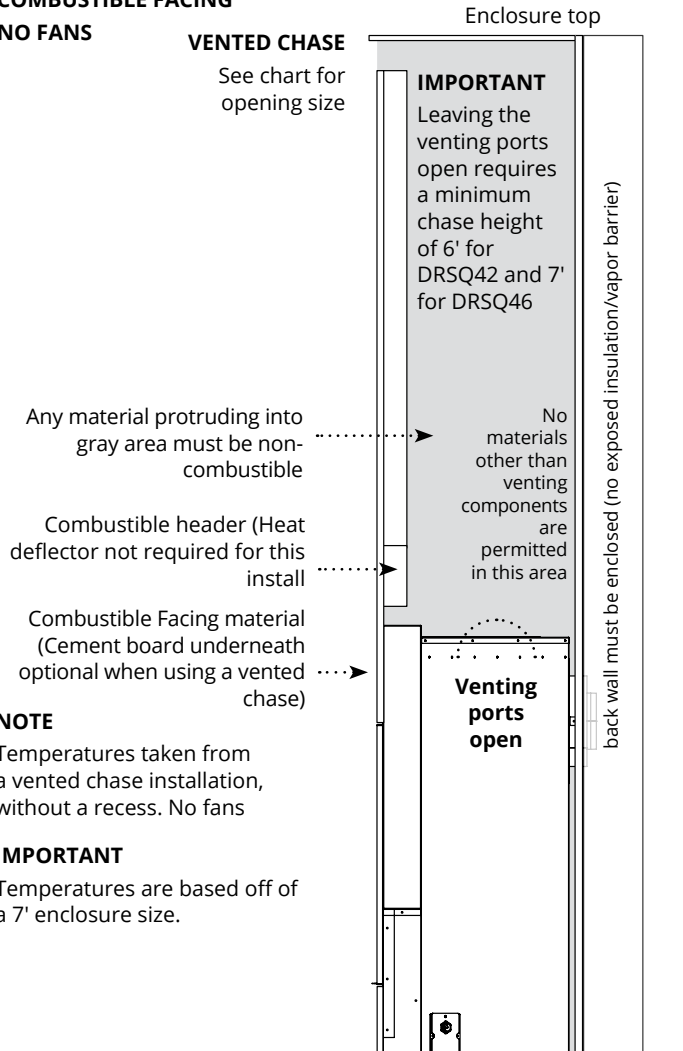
COMBUSTIBLE FACING
NO FANS

Enclosure top

VENTED CHASE
See chart for opening size

IMPORTANT
Leaving the venting ports open requires a minimum chase height of 6' for DRSQ42 and 7' for DRSQ46

Any material protruding into gray area must be noncombustible

No materials other than venting components are permitted in this area

Combustible header (Heat deflector not required for this install

Combustible Facing material (Cement board underneath optional when using a vented chase)

Venting ports open

back wall must be enclosed (no exposed insulation/vapor barrier)

NOTE
Temperatures taken from a vented chase installation, without a recess. No fans

IMPORTANT
Temperatures are based off of a 7' enclosure size.